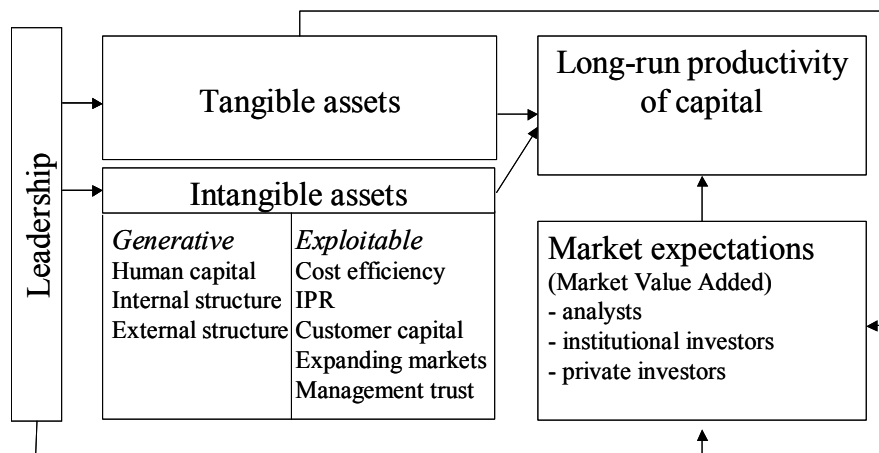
Leadership

Tangible assets

Long-run productivity of capital

Intangible assets

| *Generative* | *Exploitable* |
|---|---|
| Human capital | Cost efficiency |
| Internal structure | IPR |
| External structure | Customer capital |
| | Expanding markets |
| | Management trust |

Market expectations
(Market Value Added)
- analysts
- institutional investors
- private investors